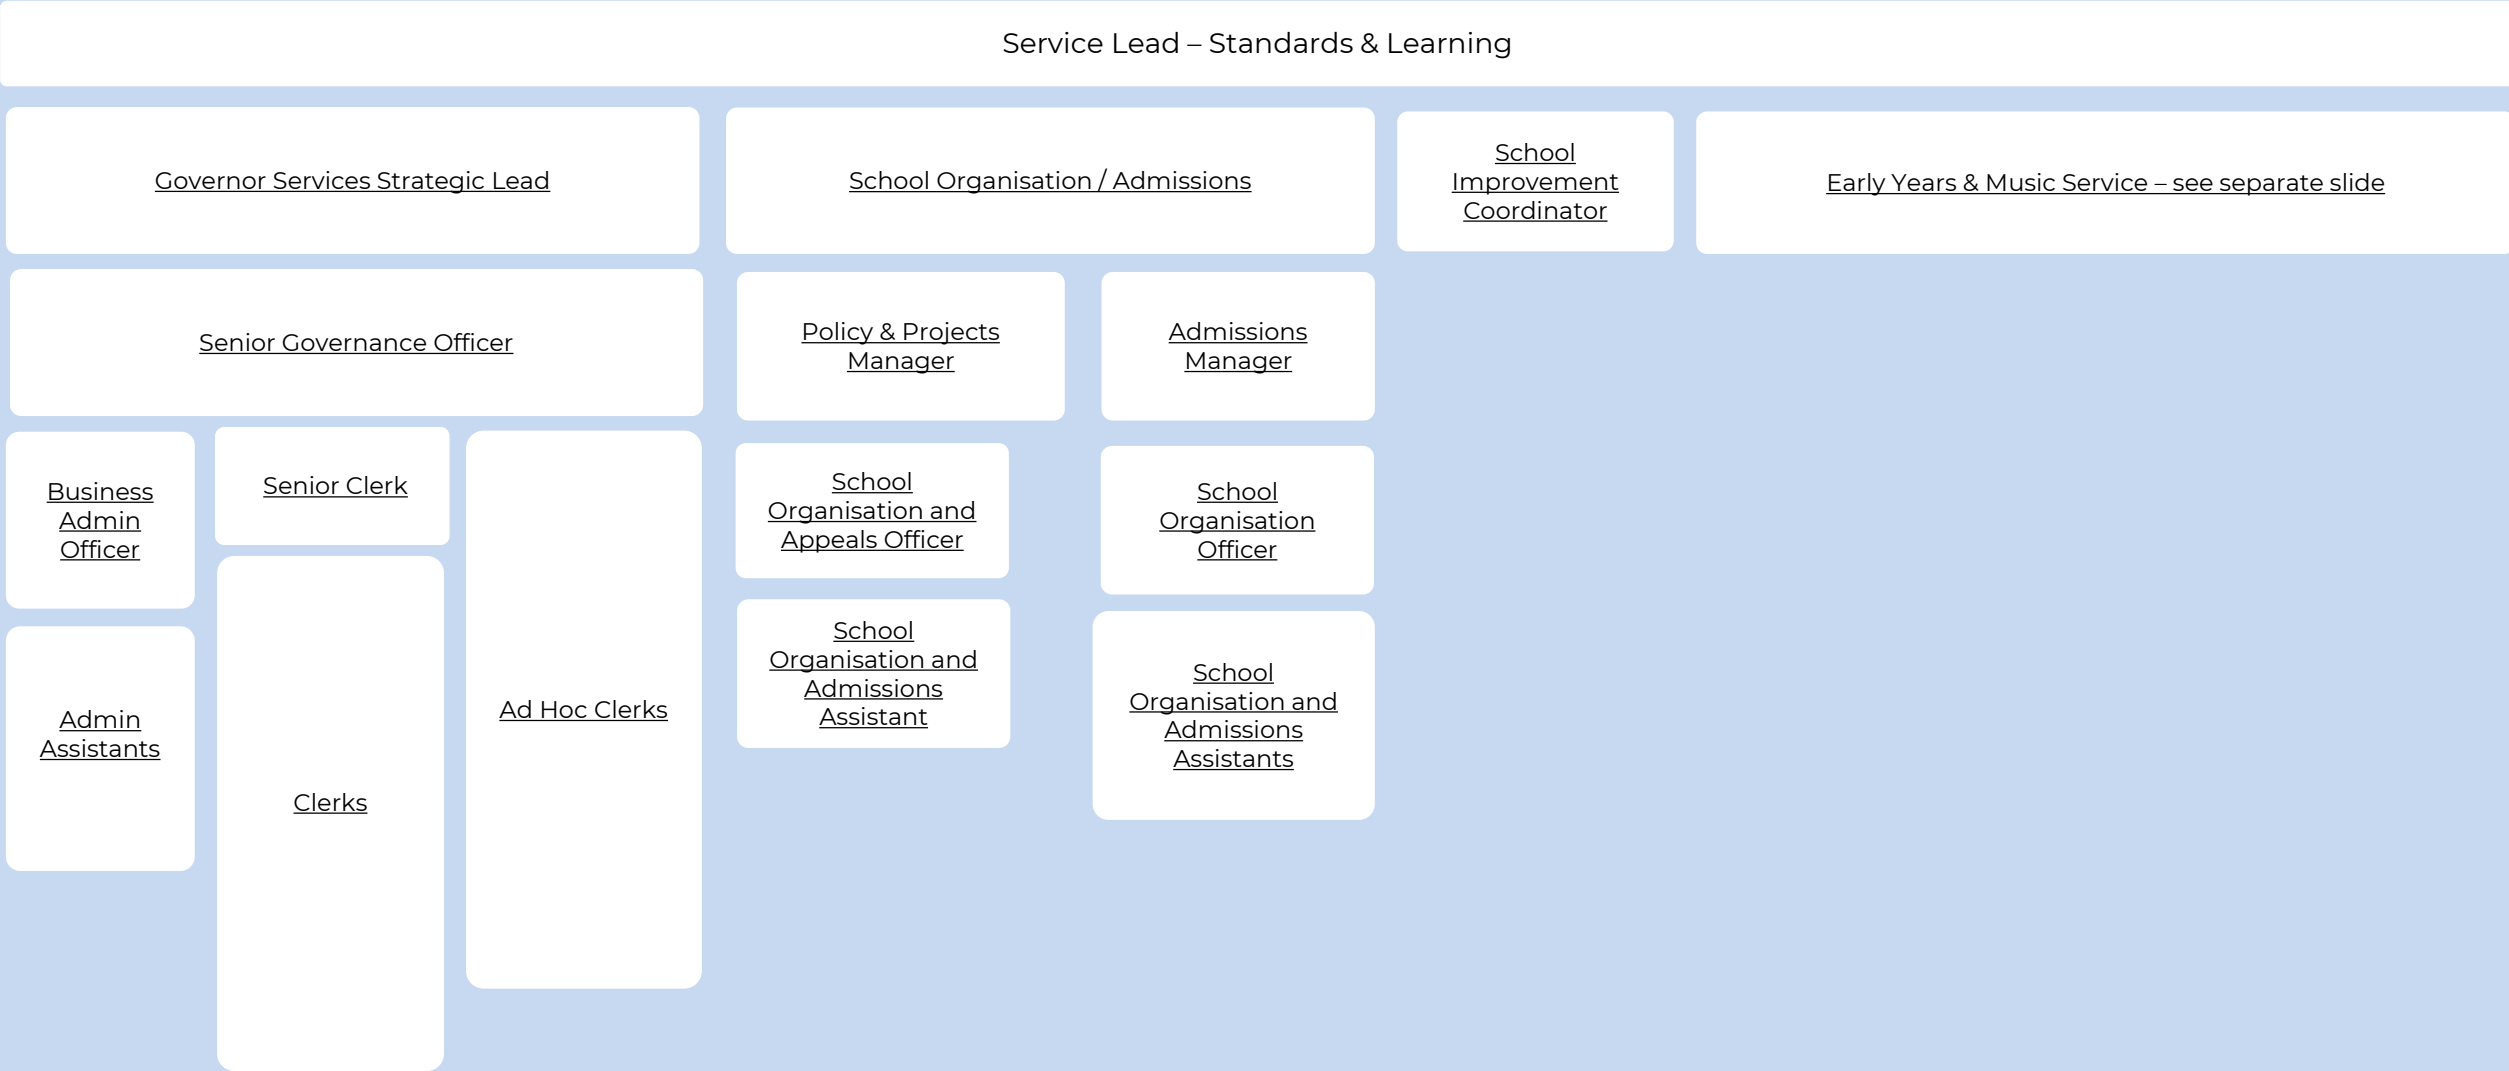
Service Lead – Standards & Learning

Governor Services Strategic Lead

School Organisation / Admissions

School Improvement Coordinator

Early Years & Music Service – see separate slide

Senior Governance Officer

Business Admin Officer

Admin Assistants

Senior Clerk

Clerks

Ad Hoc Clerks

Policy & Projects Manager

School Organisation and Appeals Officer

School Organisation and Admissions Assistant

Admissions Manager

School Organisation Officer

School Organisation and Admissions Assistants